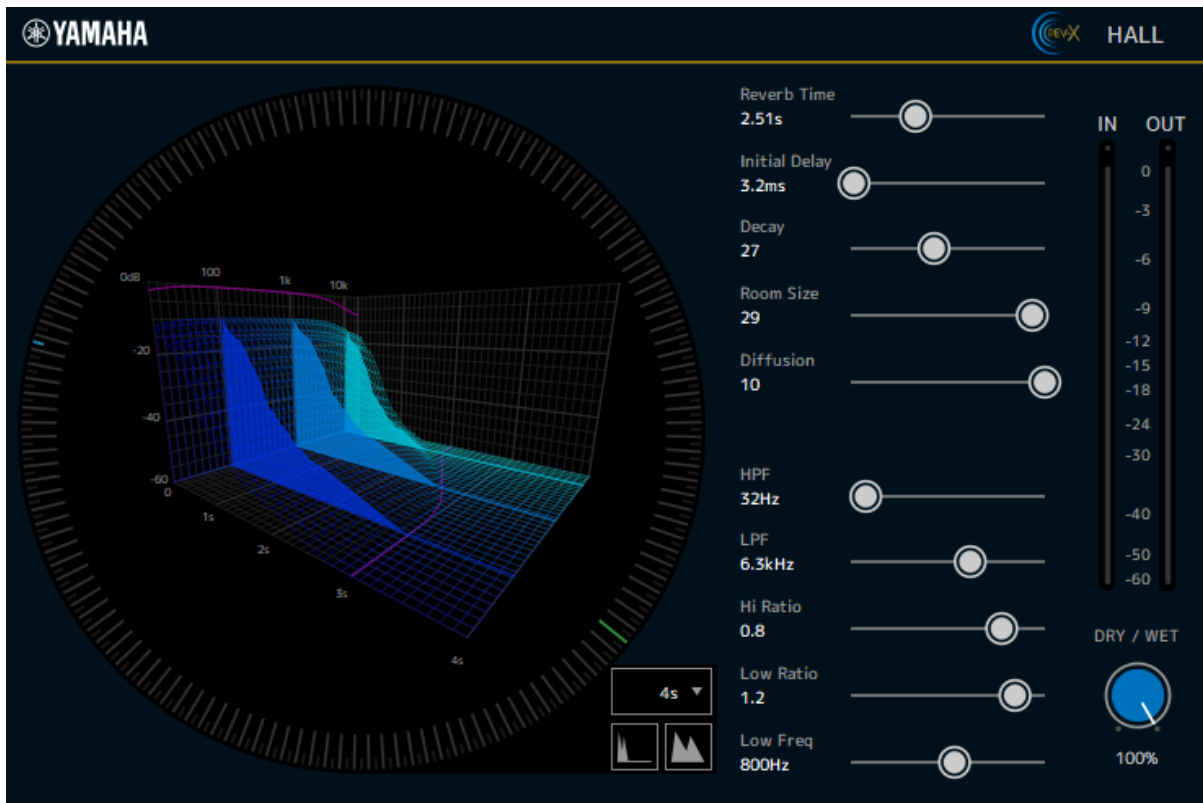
YAMAHA

REV-X HALL

0dB 100 1k 10k

-20

-40

-60

0

1s

2s

3s

4s

4s ▼

Reverb Time
2.51s

Initial Delay
3.2ms

Decay
27

Room Size
29

Diffusion
10

HPF
32Hz

LPF
6.3kHz

Hi Ratio
0.8

Low Ratio
1.2

Low Freq
800Hz

IN OUT

0
-3
-6
-9
-12
-15
-18
-24
-30
-40
-50
-60

DRY / WET

100%